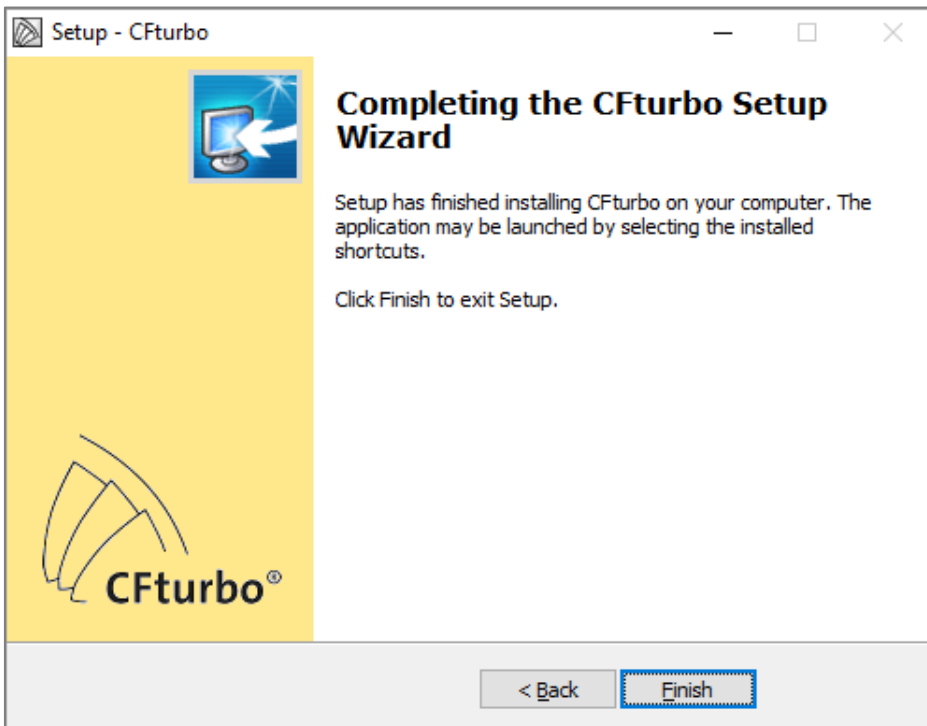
Setup - CFturbo

Completing the CFturbo Setup Wizard

Setup has finished installing CFturbo on your computer. The application may be launched by selecting the installed shortcuts.

Click Finish to exit Setup.

CFturbo®

< Back

Finish